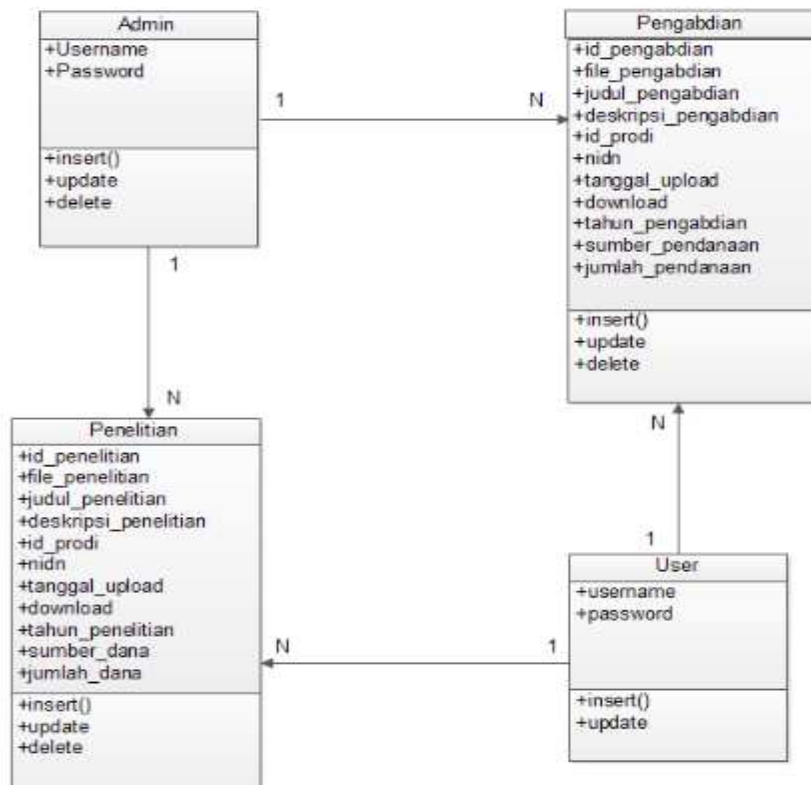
Admin
+Username
+Password
+insert()
+update
+delete

1

N

Pengabdian
+id_pengabdian
+file_pengabdian
+judul_pengabdian
+deskripsi_pengabdian
+id_prodi
+nidn
+tanggal_upload
+download
+tahun_pengabdian
+sumber_pendanaan
+jumlah_pendanaan
+insert()
+update
+delete

1

N

N

Penelitian
+id_penelitian
+file_penelitian
+judul_penelitian
+deskripsi_penelitian
+id_prodi
+nidn
+tanggal_upload
+download
+tahun_penelitian
+sumber_dana
+jumlah_dana
+insert()
+update
+delete

1

User
+username
+password
+insert()
+update

N

1